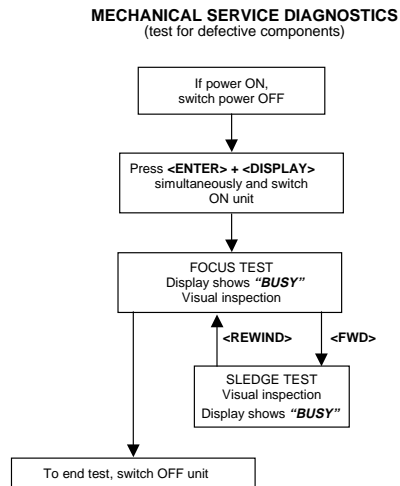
MECHANICAL SERVICE DIAGNOSTICS
(test for defective components)

If power ON, switch power OFF

Press <ENTER> + <DISPLAY> simultaneously and switch ON unit

FOCUS TEST
Display shows "BUSY"
Visual inspection

<REWIND>

<FWD>

SLEDGE TEST
Visual inspection
Display shows "BUSY"

To end test, switch OFF unit